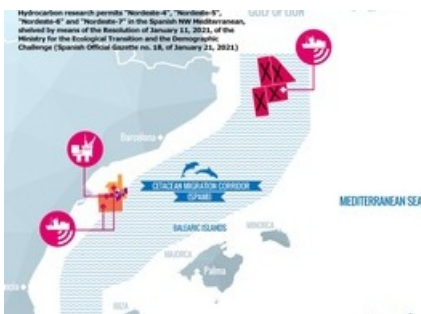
GOLF OF LION

Hydrocarbon research permits "Nordeste-4", "Nordeste-5", "Nordeste-6" and "Nordeste-7" in the Spanish NW Mediterranean, shelved by means of the Resolution of January 11, 2021, of the Ministry for the Ecological Transition and the Demographic Challenge (Spanish Official Gazette no. 18, of January 21, 2021)

Barcelona

CETACEAN MIGRATION CORRIDOR (SPAMI)

BALEARIC ISLANDS

MINORCA

MAJORCA

Palma

IBIZA

MEDITERRANEAN SEA